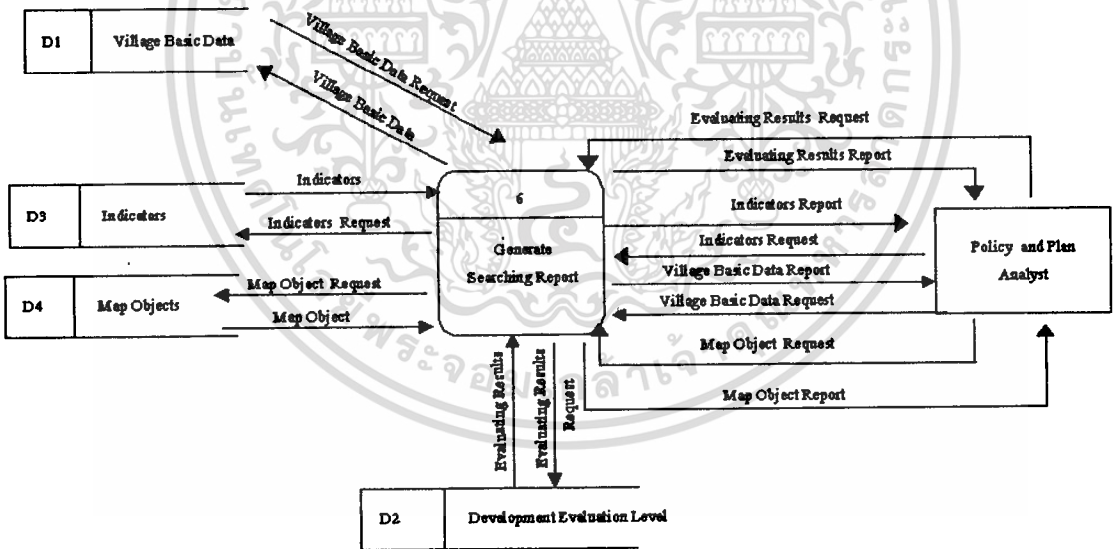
D1 Village Basic Data

Village Basic Data Request

Village Basic Data

Evaluating Results Request

Evaluating Results Report

D3 Indicators

Indicators

Indicators Request

6

Generate Searching Report

Indicators Report

Indicators Request

Policy and Plan Analyst

Village Basic Data Report

Village Basic Data Request

D4 Map Objects

Map Object Request

Map Object

Map Object Request

Map Object Report

Evaluating Results

Evaluating Results Request

D2 Development Evaluation Level